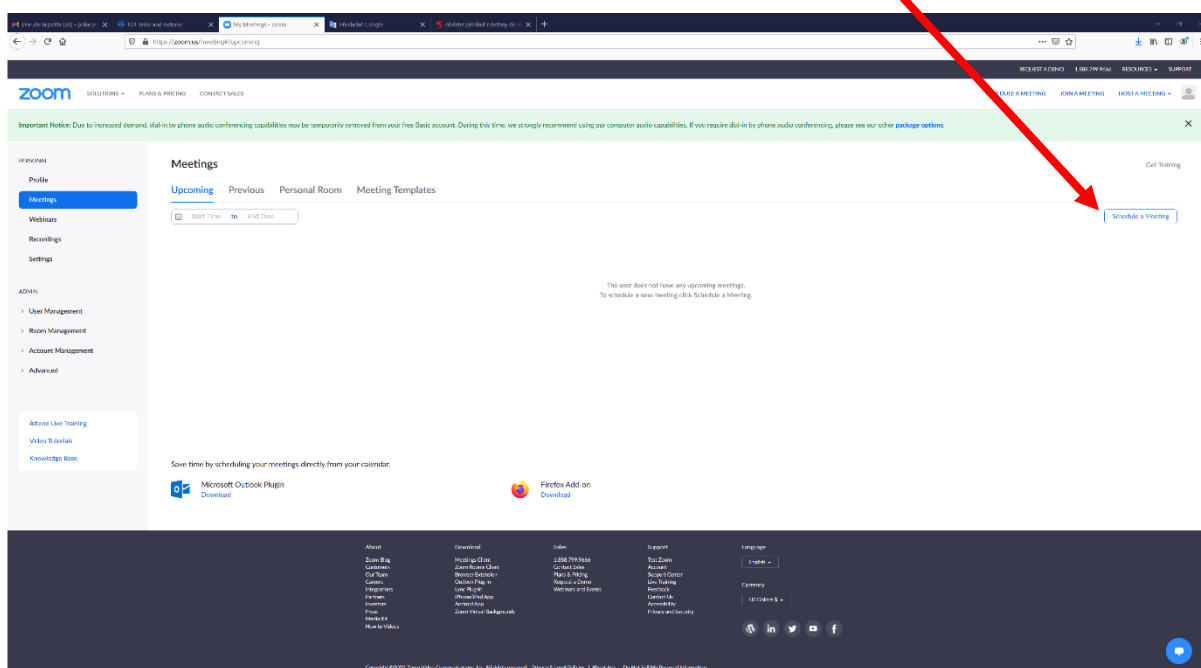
Doručená pošta (26) – peka... ×
ICH tasks and Actions ×
My Meetings - Zoom ×
Překladač Google ×
obsidian přidání zdroj do ... ×
+

https://zoom.us/meeting#/upcoming

REQUEST A DEMO 1.888.799.9666 RESOURCES SUPPORT

zoom SOLUTIONS PLANS & PRICING CONTACT SALES
SCHEDULE A MEETING JOIN A MEETING HOST A MEETING

Important Notice: Due to increased demand, dial-in by phone audio conferencing capabilities may be temporarily removed from your free Basic account. During this time, we strongly recommend using our computer audio capabilities. If you require dial-in by phone audio conferencing, please see our other package options.

PERSONAL
Profile
Meetings
Webinars
Recordings
Settings

ADMIN
User Management
Room Management
Account Management
Advanced

Attend Live Training
Video Tutorials
Knowledge Base

Meetings
Get Training

Upcoming Previous Personal Room Meeting Templates

Start Time to End Time

Schedule a Meeting

The user does not have any upcoming meetings.
To schedule a new meeting click Schedule a Meeting.

Save time by scheduling your meetings directly from your calendar.

Microsoft Outlook Plugin
Download

Firefox Add-on
Download

About
Zoom Blog
Customers
Our Team
Careers
Integrations
Partners
Investors
Press
Media Kit
How to Videos

Download
Meetings Client
Zoom Rooms Client
Browser Extension
Outlook Plug-in
Lync Plug-in
iPhone/iPad App
Android App
Zoom Virtual Backgrounds

Sales
1.888.799.9666
Contact Sales
Plans & Pricing
Request a Demo
Webinars and Events

Support
Test Zoom
Account
Support Center
Live Training
Feedback
Contact Us
Accessibility
Privacy and Security

Language
English

Currency
US Dollars $